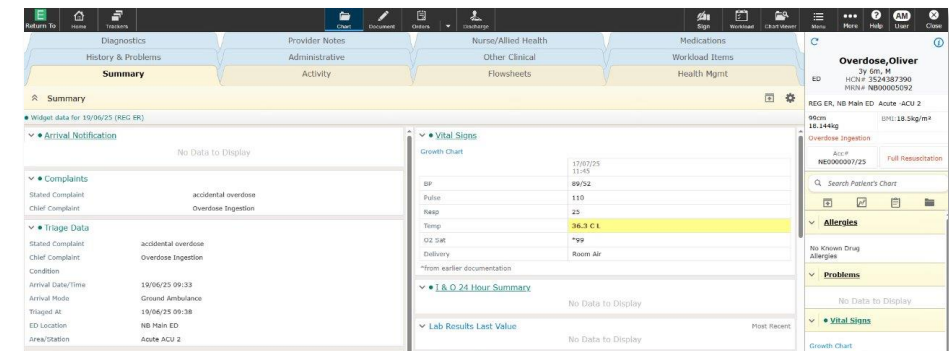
Return To Home Trackers Chart Document Orders Discharge Sign Workload Chart Viewer Menu More Help AM User Close

Diagnostics | Provider Notes | Nurse/Allied Health | Medications
History & Problems | Administrative | Other Clinical | Workload Items
Summary | Activity | Flowsheets | Health Mgmt

Summary

Widget data for 19/06/25 (REG ER)

Arrival Notification

No Data to Display

Complaints

| | |
|---|---|
| Stated Complaint | accidental overdose |
| Chief Complaint | Overdose Ingestion |

Triage Data

| | |
|---|---|
| Stated Complaint | accidental overdose |
| Chief Complaint | Overdose Ingestion |
| Condition | |
| Arrival Date/Time | 19/06/25 09:33 |
| Arrival Mode | Ground Ambulance |
| Triaged At | 19/06/25 09:38 |
| ED Location | NB Main ED |
| Area/Station | Acute ACU 2 |

Vital Signs

Growth Chart

| | 17/07/25 11:45 |
|---|---|
| BP | 89/52 |
| Pulse | 110 |
| Resp | 25 |
| Temp | 36.3 C L |
| O2 Sat | *99 |
| Delivery | Room Air |

*from earlier documentation

I & O 24 Hour Summary

No Data to Display

Lab Results Last Value

Most Recent

No Data to Display

Overdose,Oliver
3y 6m, M
ED HCN# 3524387390
MRN# NB00005092
REG ER, NB Main ED Acute -ACU 2
99cm
18.144kg
BMI:18.5kg/m²
Overdose Ingestion
Acc#
NE0000007/25
Full Resuscitation

Search Patient's Chart

Allergies

No Known Drug Allergies

Problems

No Data to Display

Vital Signs

Growth Chart